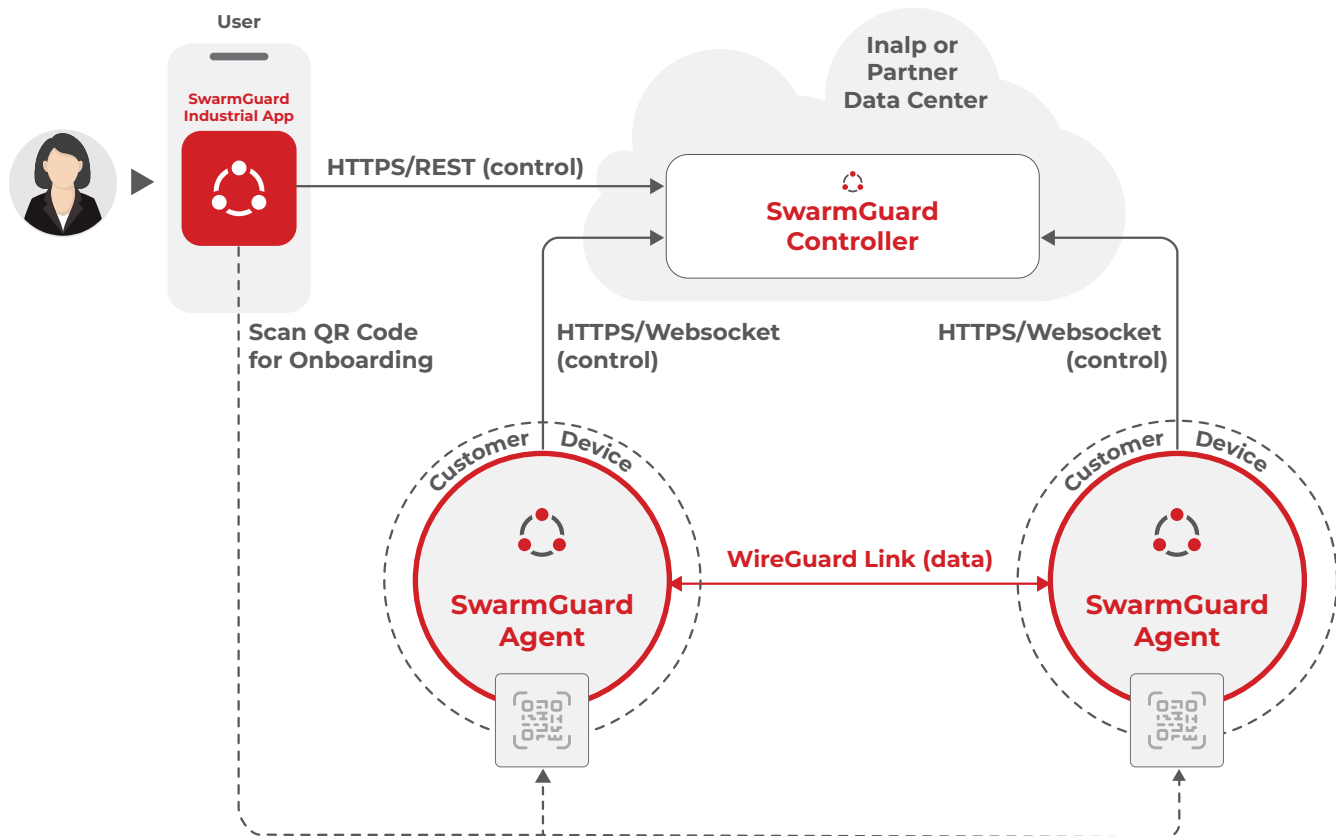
User

SwarmGuard Industrial App

Inalp or Partner Data Center

HTTPS/REST (control)

SwarmGuard Controller

Scan QR Code for Onboarding

HTTPS/Websocket (control)

HTTPS/Websocket (control)

Customer Device

Customer Device

WireGuard Link (data)

SwarmGuard Agent

SwarmGuard Agent